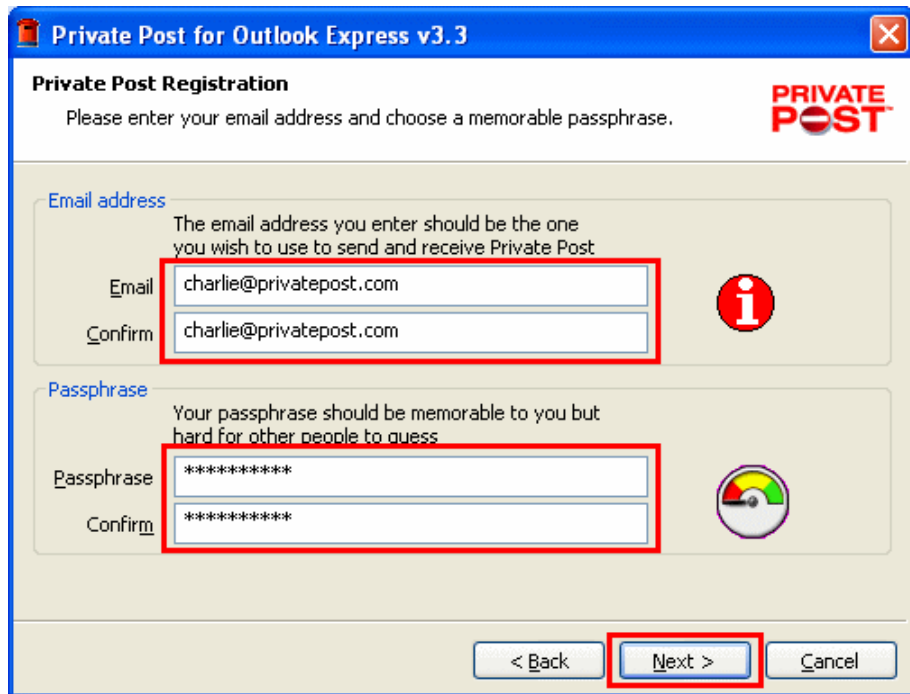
Private Post for Outlook Express v3.3

Private Post Registration

Please enter your email address and choose a memorable passphrase.

PRIVATE POST

Email address

The email address you enter should be the one you wish to use to send and receive Private Post

Email charlie@privatepost.com

Confirm charlie@privatepost.com

Passphrase

Your passphrase should be memorable to you but hard for other people to guess

Passphrase **********

Confirm **********

< Back Next > Cancel